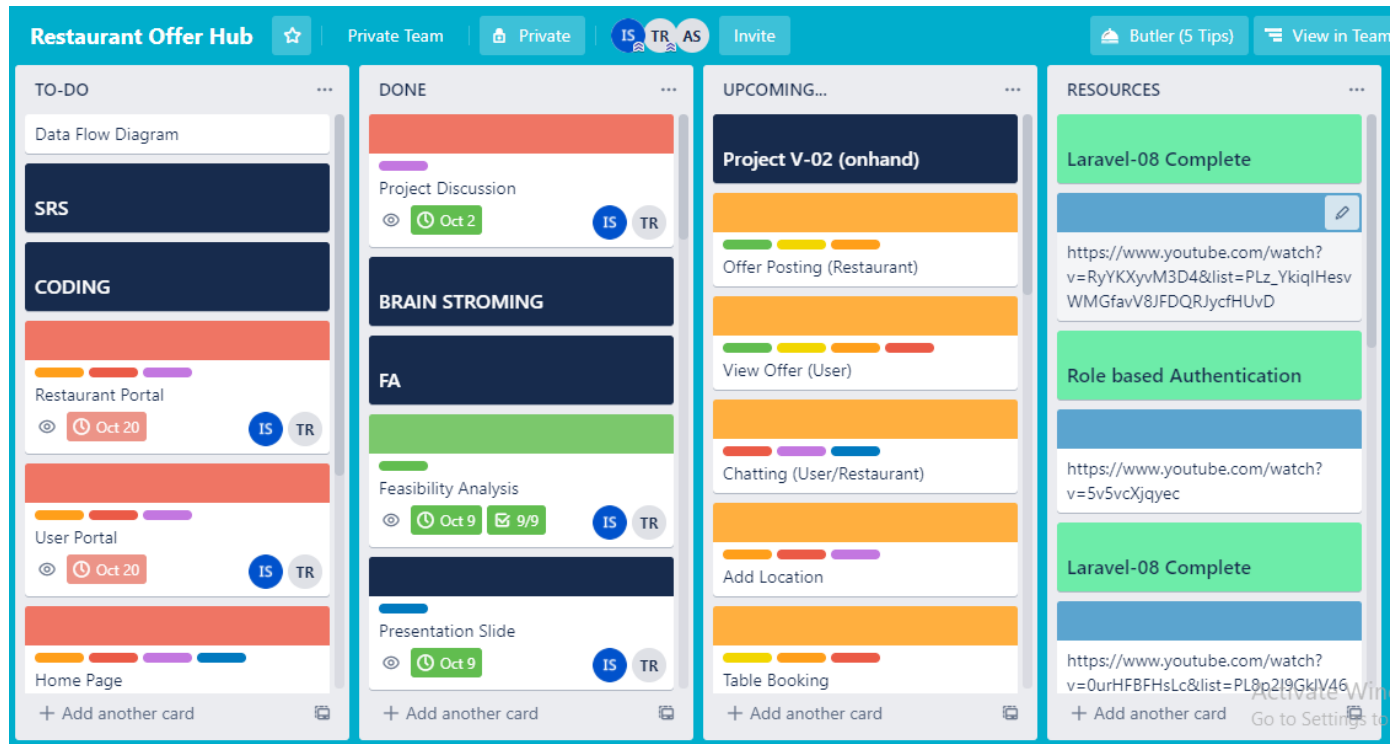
Restaurant Offer Hub | Private Team | Private | IS TR AS | Invite | Butler (5 Tips) | View in Team

TO-DO ...

Data Flow Diagram

SRS

CODING

Restaurant Portal
Oct 20 IS TR

User Portal
Oct 20 IS TR

Home Page

+ Add another card

DONE ...

Project Discussion
Oct 2 IS TR

BRAIN STROMING

FA

Feasibility Analysis
Oct 9 9/9 IS TR

Presentation Slide
Oct 9 IS TR

+ Add another card

UPCOMING... ...

Project V-02 (onhand)

Offer Posting (Restaurant)

View Offer (User)

Chatting (User/Restaurant)

Add Location

Table Booking

+ Add another card

RESOURCES ...

Laravel-08 Complete

https://www.youtube.com/watch?v=RyYKXyvM3D4&list=PLz_YkiqIHesvWMGfavV8JFDQRJycfHUvD

Role based Authentication

https://www.youtube.com/watch?v=5v5vcXjqyec

Laravel-08 Complete

https://www.youtube.com/watch?v=0urHFBFHsLc&list=PL8p2I9GklV46

+ Add another card

Activate Win
Go to Settings to